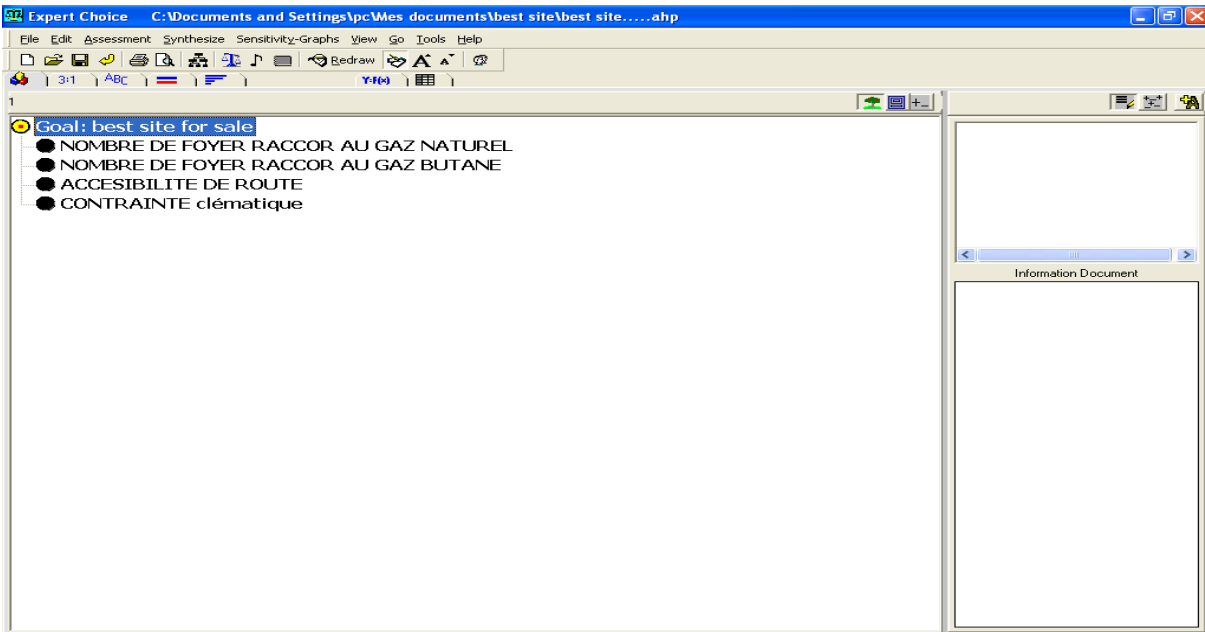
Expert Choice C:\Documents and Settings\pc\Mes documents\best site\best site.....ahp

File Edit Assessment Synthesize Sensitivity-Graphs View Go Tools Help

Redraw

3:1 ABC Y=F(x)

1

Goal: best site for sale
NOMBRE DE FOYER RACCOR AU GAZ NATUREL
NOMBRE DE FOYER RACCOR AU GAZ BUTANE
ACCESIBILITE DE ROUTE
CONTRAINTE clématique

Information Document